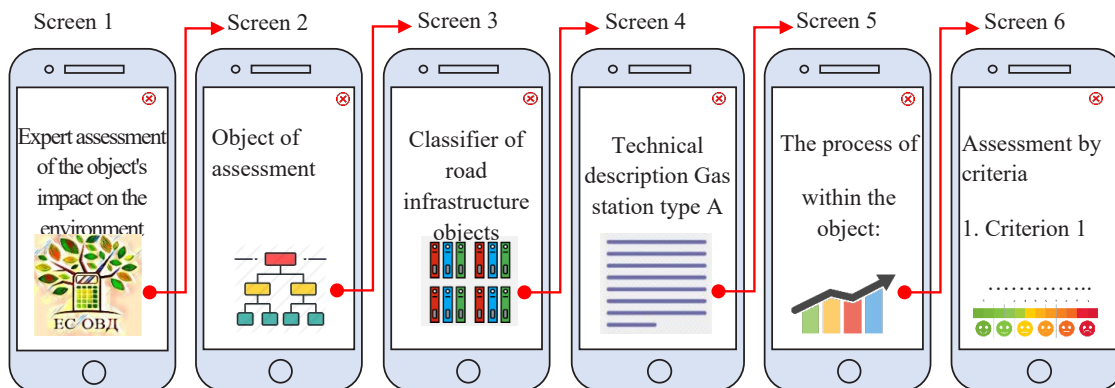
Screen 1

Expert assessment of the object's impact on the environment

ЕС ОВД

Screen 2

Object of assessment

Screen 3

Classifier of road infrastructure objects

Screen 4

Technical description Gas station type A

Screen 5

The process of

within the object:

Screen 6

Assessment by criteria

1. Criterion 1

............